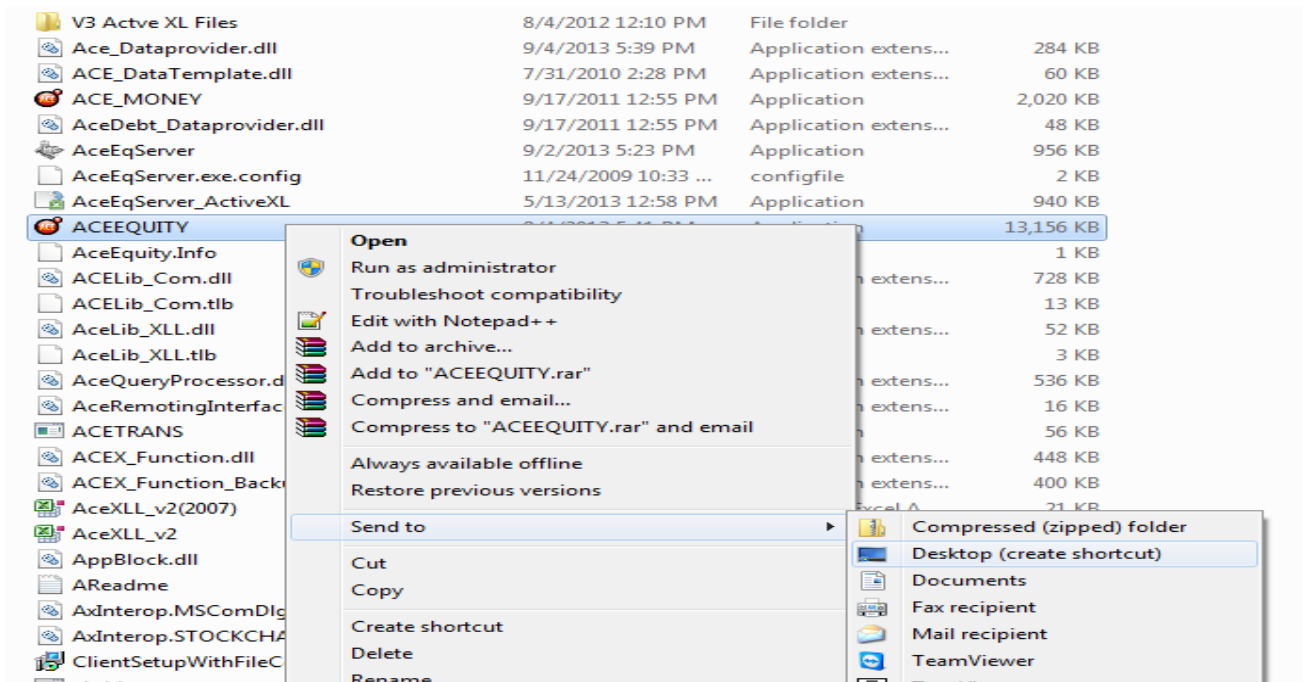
| | | | |
|---|---|---|---|
| V3 Actve XL Files | 8/4/2012 12:10 PM | File folder | |
| Ace_Dataprovider.dll | 9/4/2013 5:39 PM | Application extens... | 284 KB |
| ACE_DataTemplate.dll | 7/31/2010 2:28 PM | Application extens... | 60 KB |
| ACE_MONEY | 9/17/2011 12:55 PM | Application | 2,020 KB |
| AceDebt_Dataprovider.dll | 9/17/2011 12:55 PM | Application extens... | 48 KB |
| AceEqServer | 9/2/2013 5:23 PM | Application | 956 KB |
| AceEqServer.exe.config | 11/24/2009 10:33 ... | configfile | 2 KB |
| AceEqServer_ActiveXL | 5/13/2013 12:58 PM | Application | 940 KB |
| ACEEQUITY | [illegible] | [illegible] | 13,156 KB |
| AceEquity.Info | | | 1 KB |
| ACELib_Com.dll | | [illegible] extens... | 728 KB |
| ACELib_Com.tlb | | | 13 KB |
| AceLib_XLL.dll | | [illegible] extens... | 52 KB |
| AceLib_XLL.tlb | | | 3 KB |
| AceQueryProcessor.d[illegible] | | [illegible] extens... | 536 KB |
| AceRemotingInterfac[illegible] | | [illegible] extens... | 16 KB |
| ACETRANS | | | 56 KB |
| ACEX_Function.dll | | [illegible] extens... | 448 KB |
| ACEX_Function_Back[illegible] | | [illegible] extens... | 400 KB |
| AceXLL_v2(2007) | | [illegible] | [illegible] |
| AceXLL_v2 | | | |
| AppBlock.dll | | | |
| AReadme | | | |
| AxInterop.MSComDlg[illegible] | | | |
| AxInterop.STOCKCHA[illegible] | | | |
| ClientSetupWithFileC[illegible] | | | |

Open
Run as administrator
Troubleshoot compatibility
Edit with Notepad++
Add to archive...
Add to "ACEEQUITY.rar"
Compress and email...
Compress to "ACEEQUITY.rar" and email
Always available offline
Restore previous versions
Send to
Cut
Copy
Create shortcut
Delete
Rename

Compressed (zipped) folder
Desktop (create shortcut)
Documents
Fax recipient
Mail recipient
TeamViewer